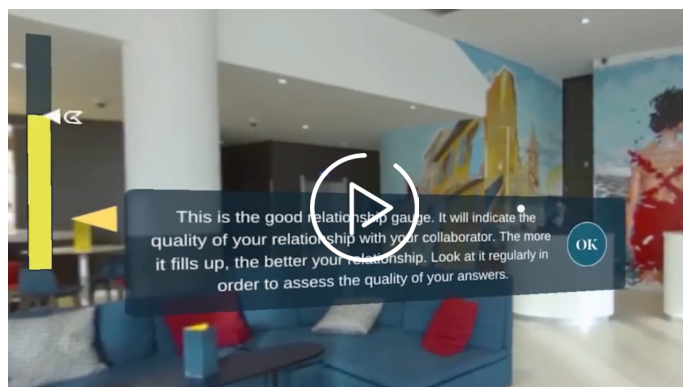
This is the good relationship gauge. It will indicate the quality of your relationship with your collaborator. The more it fills up, the better your relationship. Look at it regularly in order to assess the quality of your answers.

OK